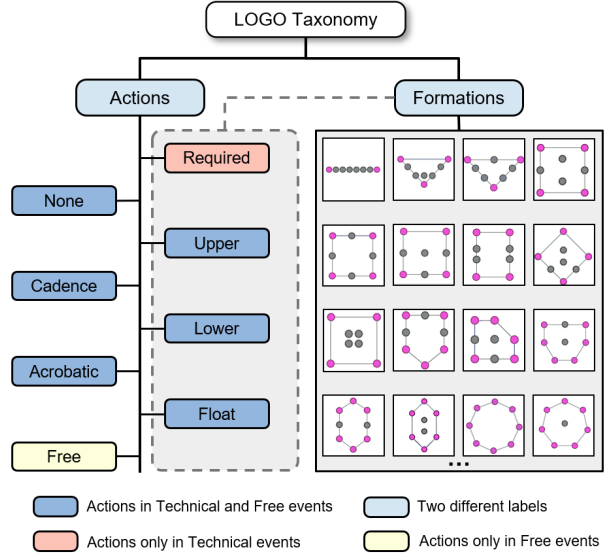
LOGO Taxonomy

Actions

Formations

Required

None

Upper

Cadence

Lower

Acrobatic

Float

Free

...

Actions in Technical and Free events

Two different labels

Actions only in Technical events

Actions only in Free events